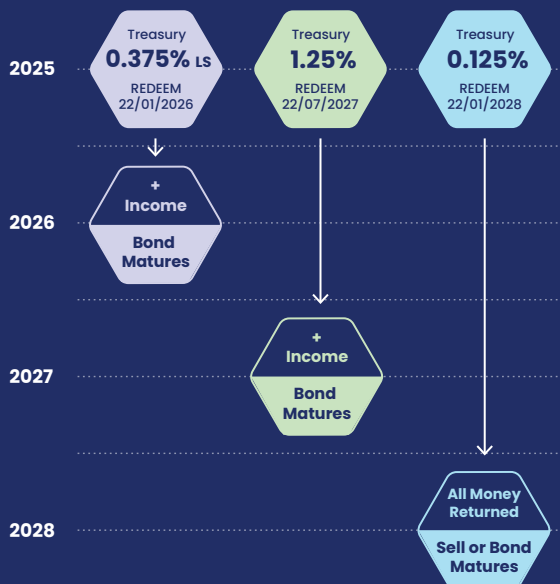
2025

Treasury
0.375% LS
REDEEM
22/01/2026

Treasury
1.25%
REDEEM
22/07/2027

Treasury
0.125%
REDEEM
22/01/2028

2026

+
Income

Bond
Matures

2027

+
Income

Bond
Matures

2028

All Money
Returned

Sell or Bond
Matures